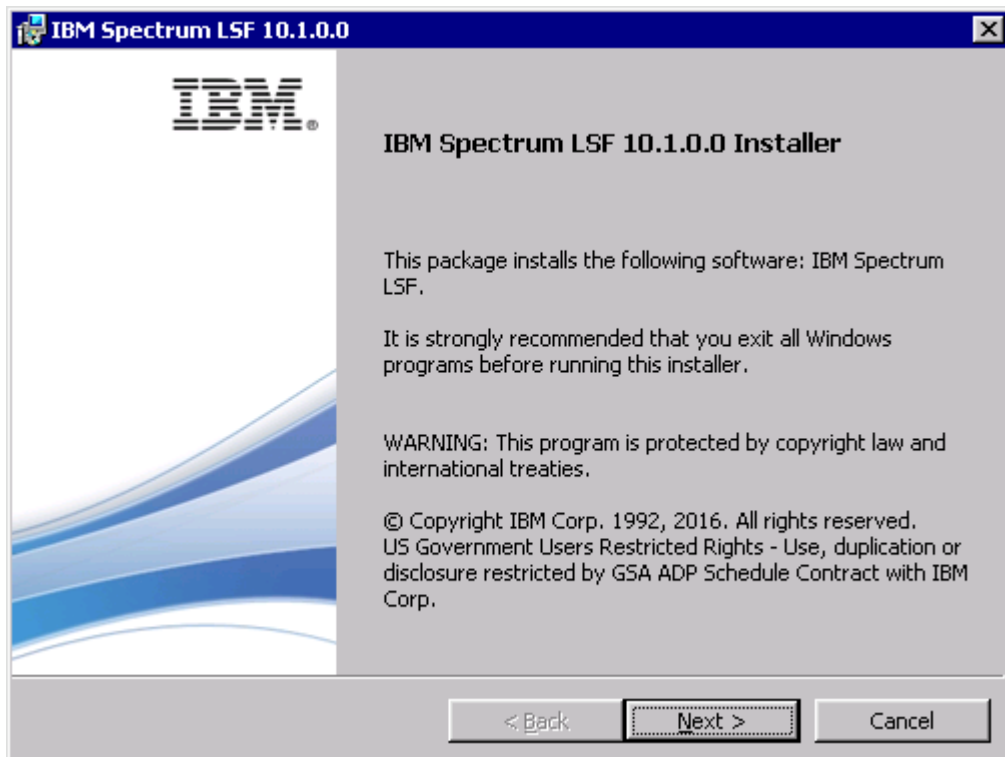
IBM Spectrum LSF 10.1.0.0

IBM.

IBM Spectrum LSF 10.1.0.0 Installer

This package installs the following software: IBM Spectrum LSF.

It is strongly recommended that you exit all Windows programs before running this installer.

WARNING: This program is protected by copyright law and international treaties.

© Copyright IBM Corp. 1992, 2016. All rights reserved.
US Government Users Restricted Rights - Use, duplication or disclosure restricted by GSA ADP Schedule Contract with IBM Corp.

< Back

Next >

Cancel